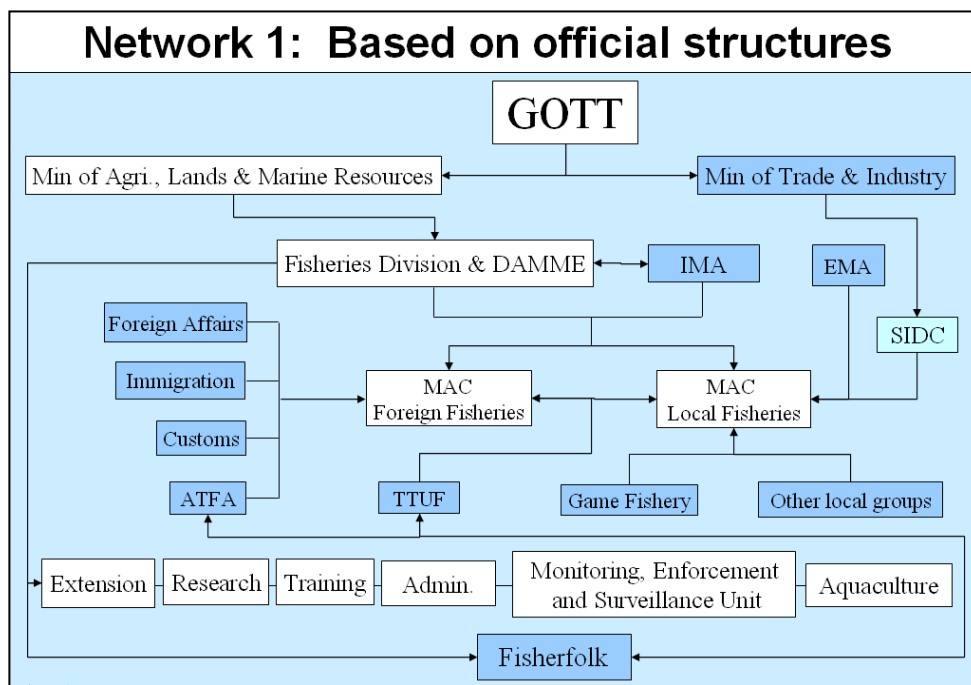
Network 1: Based on official structures

GOTT

Min of Agri., Lands & Marine Resources

Min of Trade & Industry

Fisheries Division & DAMME

IMA

EMA

SIDC

Foreign Affairs

Immigration

Customs

ATFA

MAC
Foreign Fisheries

MAC
Local Fisheries

TTUF

Game Fishery

Other local groups

Extension

Research

Training

Admin.

Monitoring, Enforcement and Surveillance Unit

Aquaculture

Fisherfolk